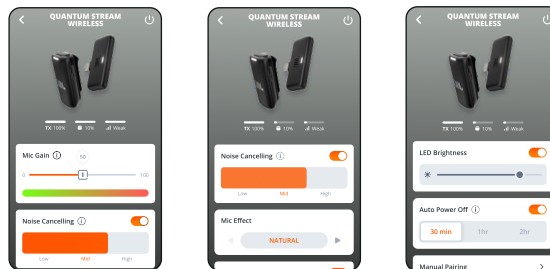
QUANTUM STREAM WIRELESS

TX 100%   10%   Weak

Mic Gain ⓘ

50

0   100

Noise Cancelling ⓘ

Low   Mid   High

QUANTUM STREAM WIRELESS

TX 100%   10%   Weak

Noise Cancelling ⓘ

Low   Mid   High

Mic Effect

NATURAL

QUANTUM STREAM WIRELESS

TX 100%   10%   Weak

LED Brightness

Auto Power Off ⓘ

30 min   1hr   2hr

Manual Pairing